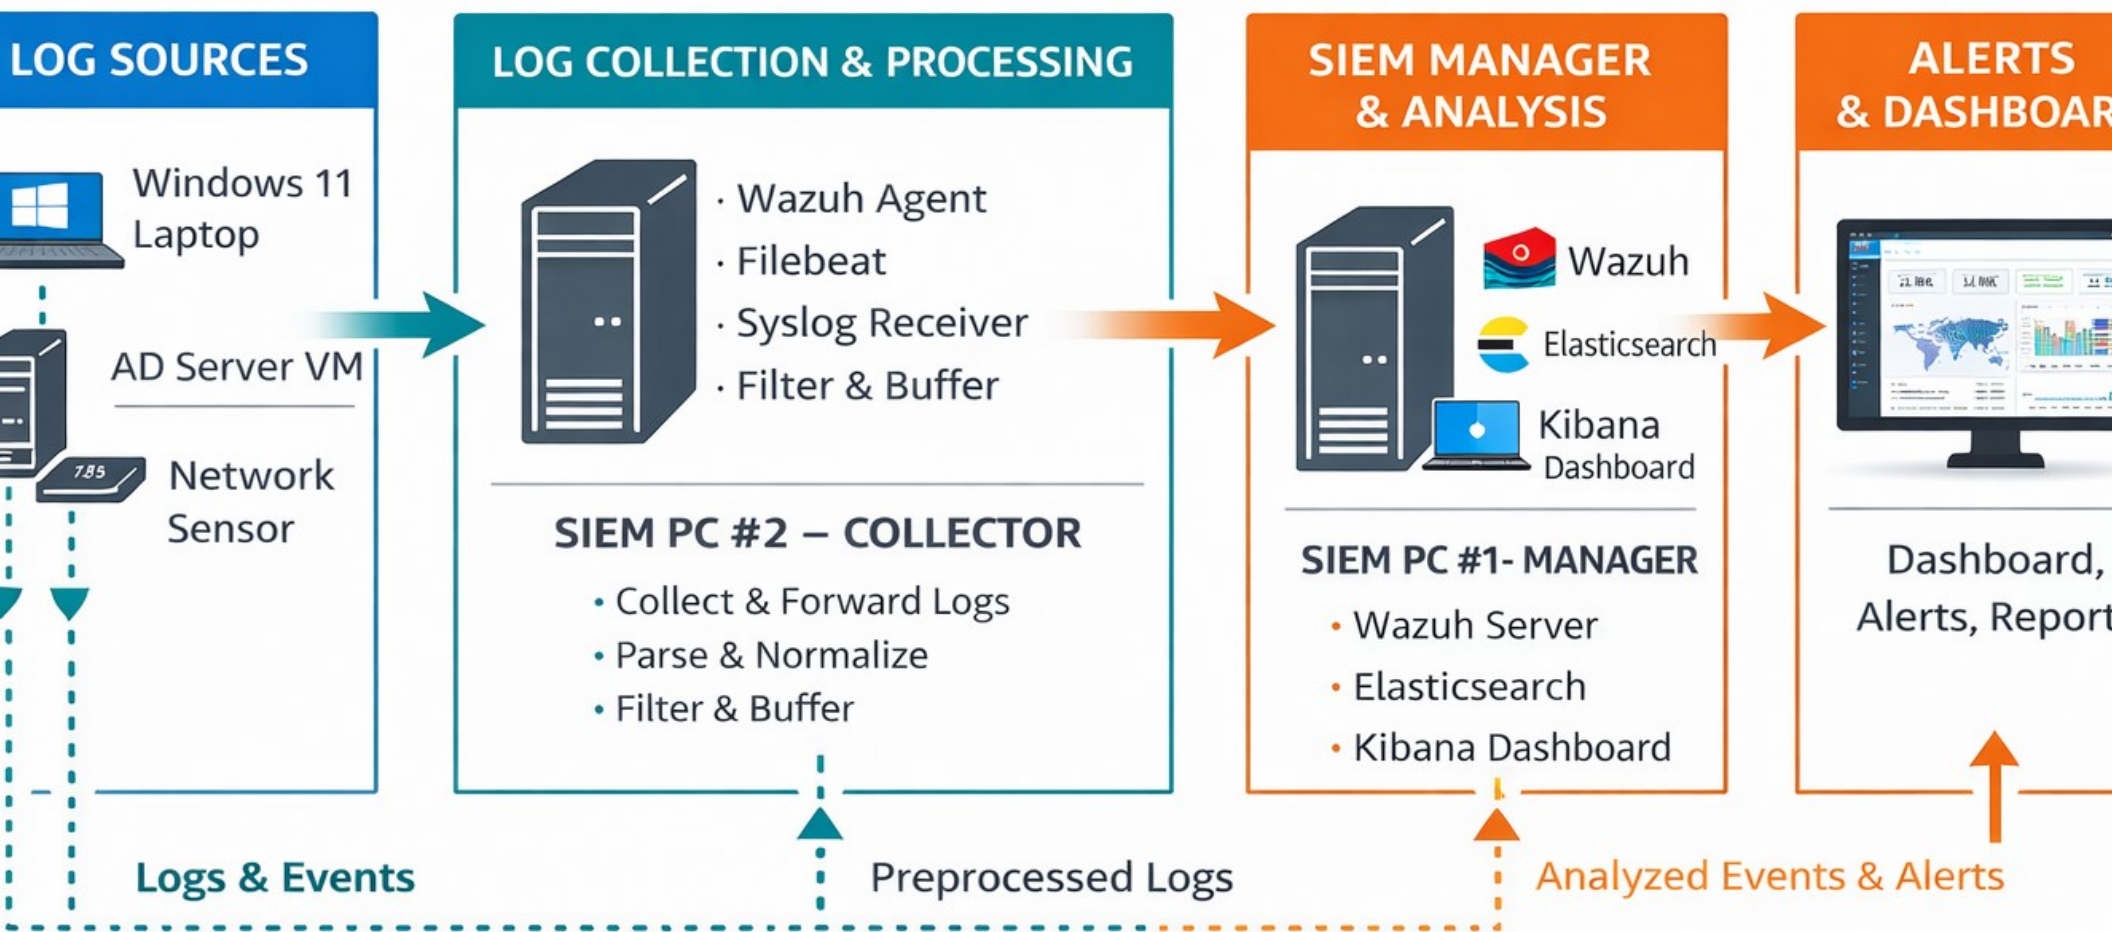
LOG SOURCES

Windows 11 Laptop

AD Server VM

785

Network Sensor

LOG COLLECTION & PROCESSING

· Wazuh Agent
· Filebeat
· Syslog Receiver
· Filter & Buffer

SIEM PC #2 – COLLECTOR

• Collect & Forward Logs
• Parse & Normalize
• Filter & Buffer

SIEM MANAGER & ANALYSIS

Wazuh

Elasticsearch

Kibana Dashboard

SIEM PC #1- MANAGER

• Wazuh Server
• Elasticsearch
• Kibana Dashboard

ALERTS & DASHBOAR

Dashboard, Alerts, Report

Logs & Events

Preprocessed Logs

Analyzed Events & Alerts